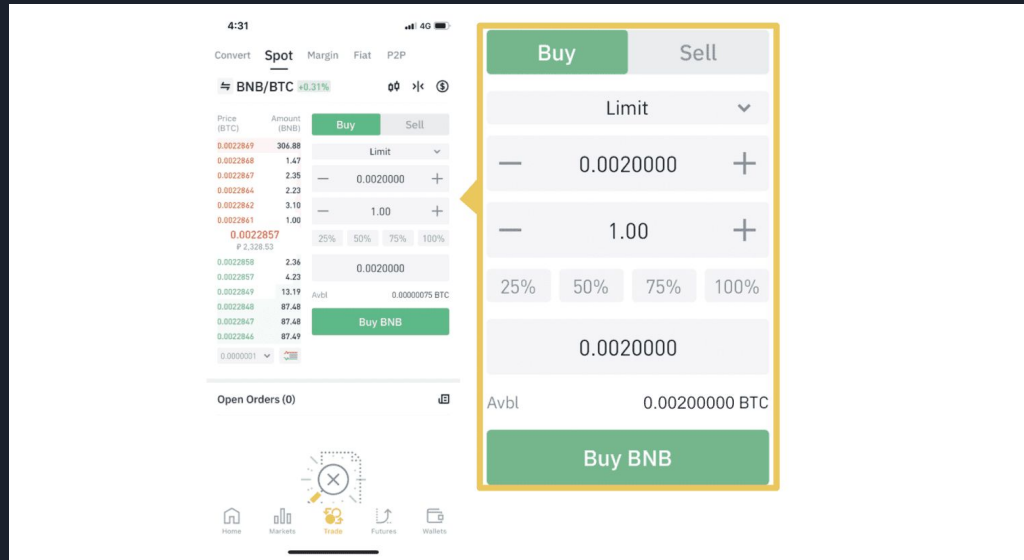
4:31

4G

Convert Spot Margin Fiat P2P

BNB/BTC +0.31%

| Price (BTC) | Amount (BNB) |
|---|---|
| 0.0022869 | 306.88 |
| 0.0022868 | 1.47 |
| 0.0022867 | 2.35 |
| 0.0022864 | 2.23 |
| 0.0022862 | 3.10 |
| 0.0022861 | 1.00 |

0.0022857
₽ 2,328.53

| | |
|---|---|
| 0.0022858 | 2.36 |
| 0.0022857 | 4.23 |
| 0.0022849 | 13.19 |
| 0.0022848 | 87.48 |
| 0.0022847 | 87.48 |
| 0.0022846 | 87.49 |

0.0000001

Buy Sell

Limit

0.0020000

1.00

25% 50% 75% 100%

0.0020000

Avbl 0.00000075 BTC

Buy BNB

Open Orders (0)

Home Markets Trade Futures Wallets

Buy Sell

Limit

0.0020000

1.00

25% 50% 75% 100%

0.0020000

Avbl 0.00200000 BTC

Buy BNB